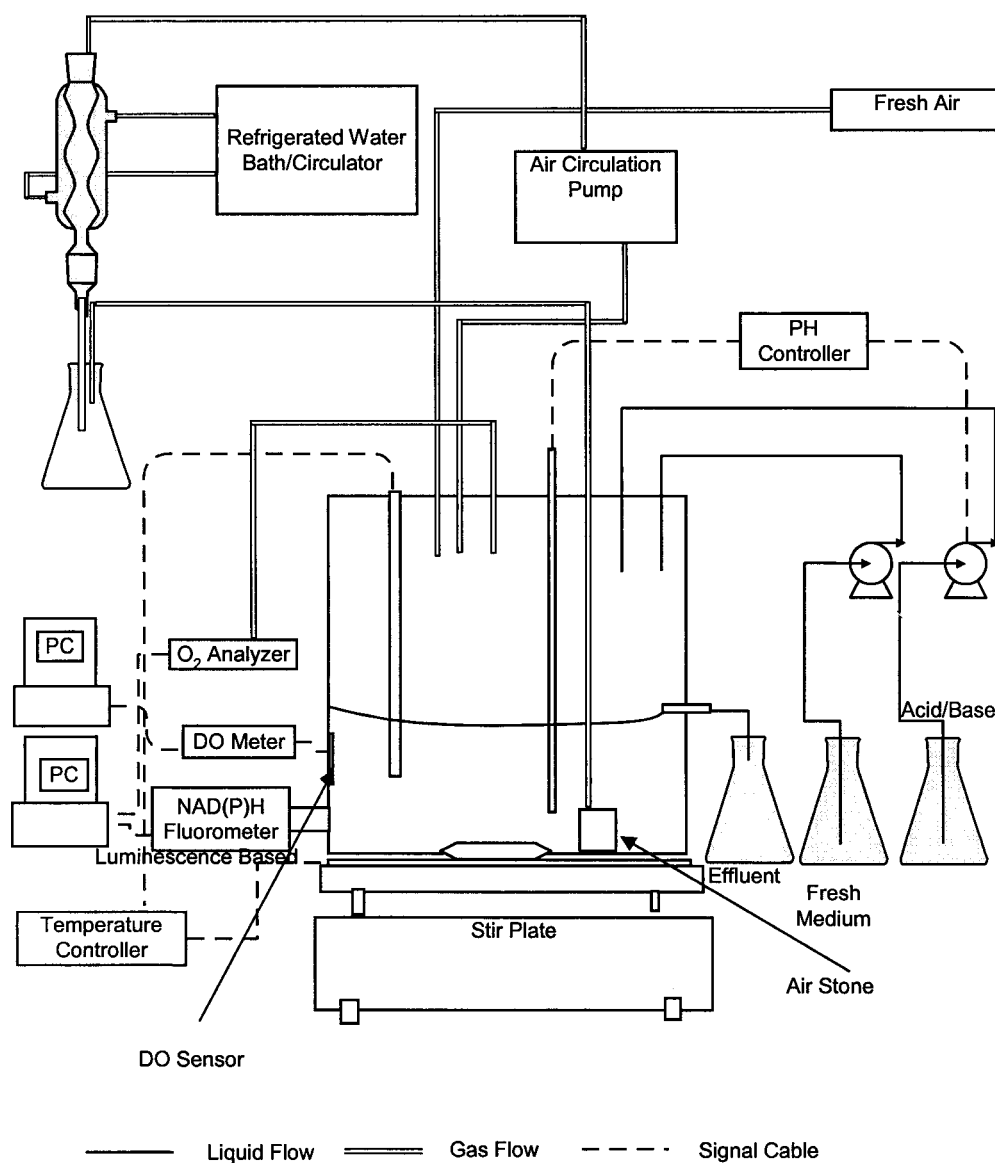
Refrigerated Water Bath/Circulator

Air Circulation Pump

Fresh Air

PH Controller

PC

$O_2$ Analyzer

PC

DO Meter

NAD(P)H Fluorometer

Luminescence Based

Temperature Controller

Stir Plate

Effluent

Fresh Medium

Acid/Base

Air Stone

DO Sensor

Liquid Flow

Gas Flow

Signal Cable